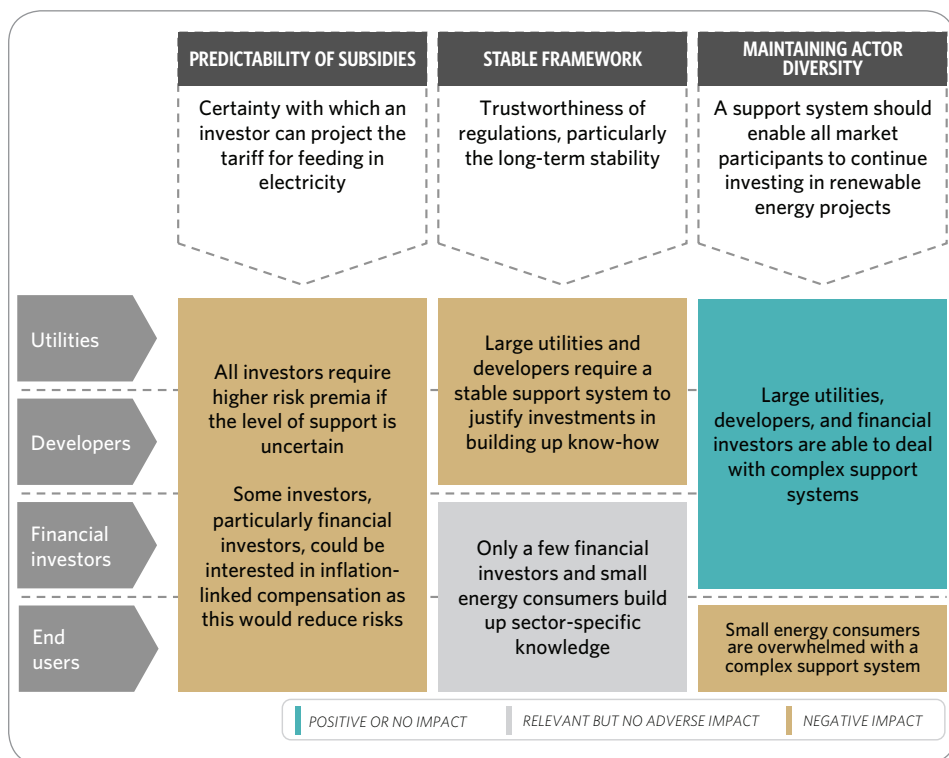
PREDICTABILITY OF SUBSIDIES

Certainty with which an investor can project the tariff for feeding in electricity

STABLE FRAMEWORK

Trustworthiness of regulations, particularly the long-term stability

MAINTAINING ACTOR DIVERSITY

A support system should enable all market participants to continue investing in renewable energy projects

Utilities

Developers

Financial investors

End users

All investors require higher risk premia if the level of support is uncertain

Some investors, particularly financial investors, could be interested in inflation-linked compensation as this would reduce risks

Large utilities and developers require a stable support system to justify investments in building up know-how

Only a few financial investors and small energy consumers build up sector-specific knowledge

Large utilities, developers, and financial investors are able to deal with complex support systems

Small energy consumers are overwhelmed with a complex support system

POSITIVE OR NO IMPACT

RELEVANT BUT NO ADVERSE IMPACT

NEGATIVE IMPACT